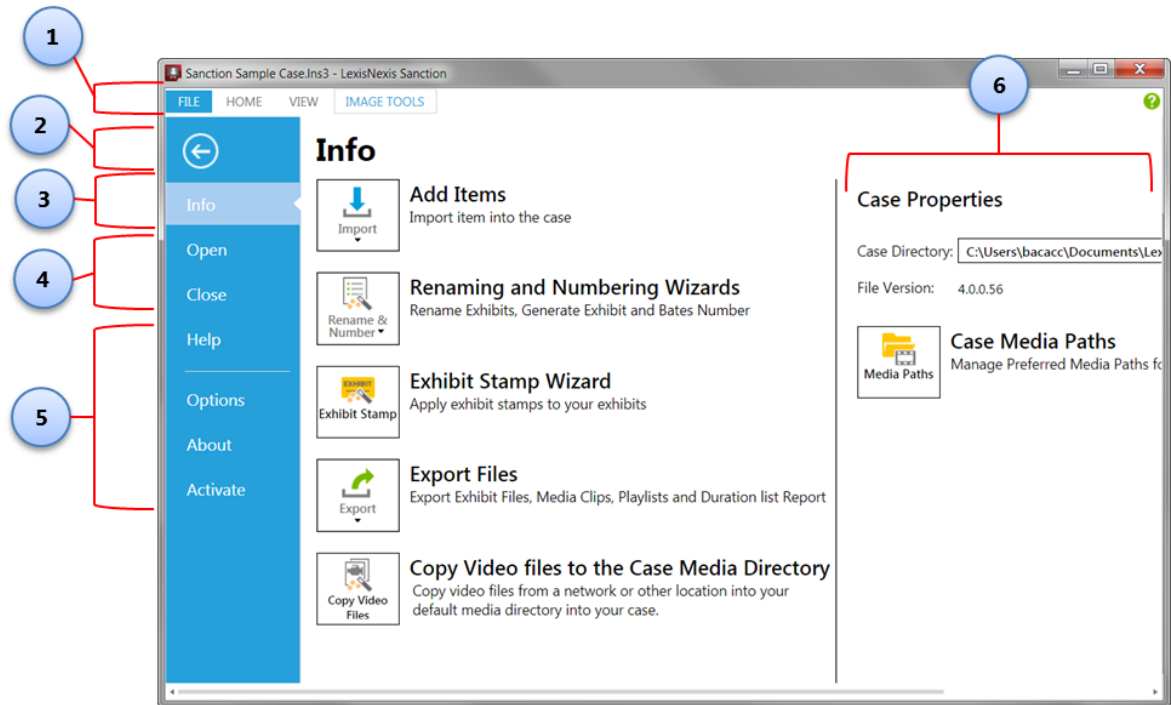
1
2
3
4
5
6

Sanction Sample Case.lns3 - LexisNexis Sanction

FILE HOME VIEW IMAGE TOOLS

Info
Open
Close
Help
Options
About
Activate

Info

Import
Add Items
Import item into the case

Rename & Number
Renaming and Numbering Wizards
Rename Exhibits, Generate Exhibit and Bates Number

EXHIBIT
Exhibit Stamp
Exhibit Stamp Wizard
Apply exhibit stamps to your exhibits

Export
Export Files
Export Exhibit Files, Media Clips, Playlists and Duration list Report

Copy Video Files
Copy Video files to the Case Media Directory
Copy video files from a network or other location into your default media directory into your case.

Case Properties

Case Directory: C:\Users\bacacc\Documents\Lex

File Version: 4.0.0.56

Media Paths
Case Media Paths
Manage Preferred Media Paths fo